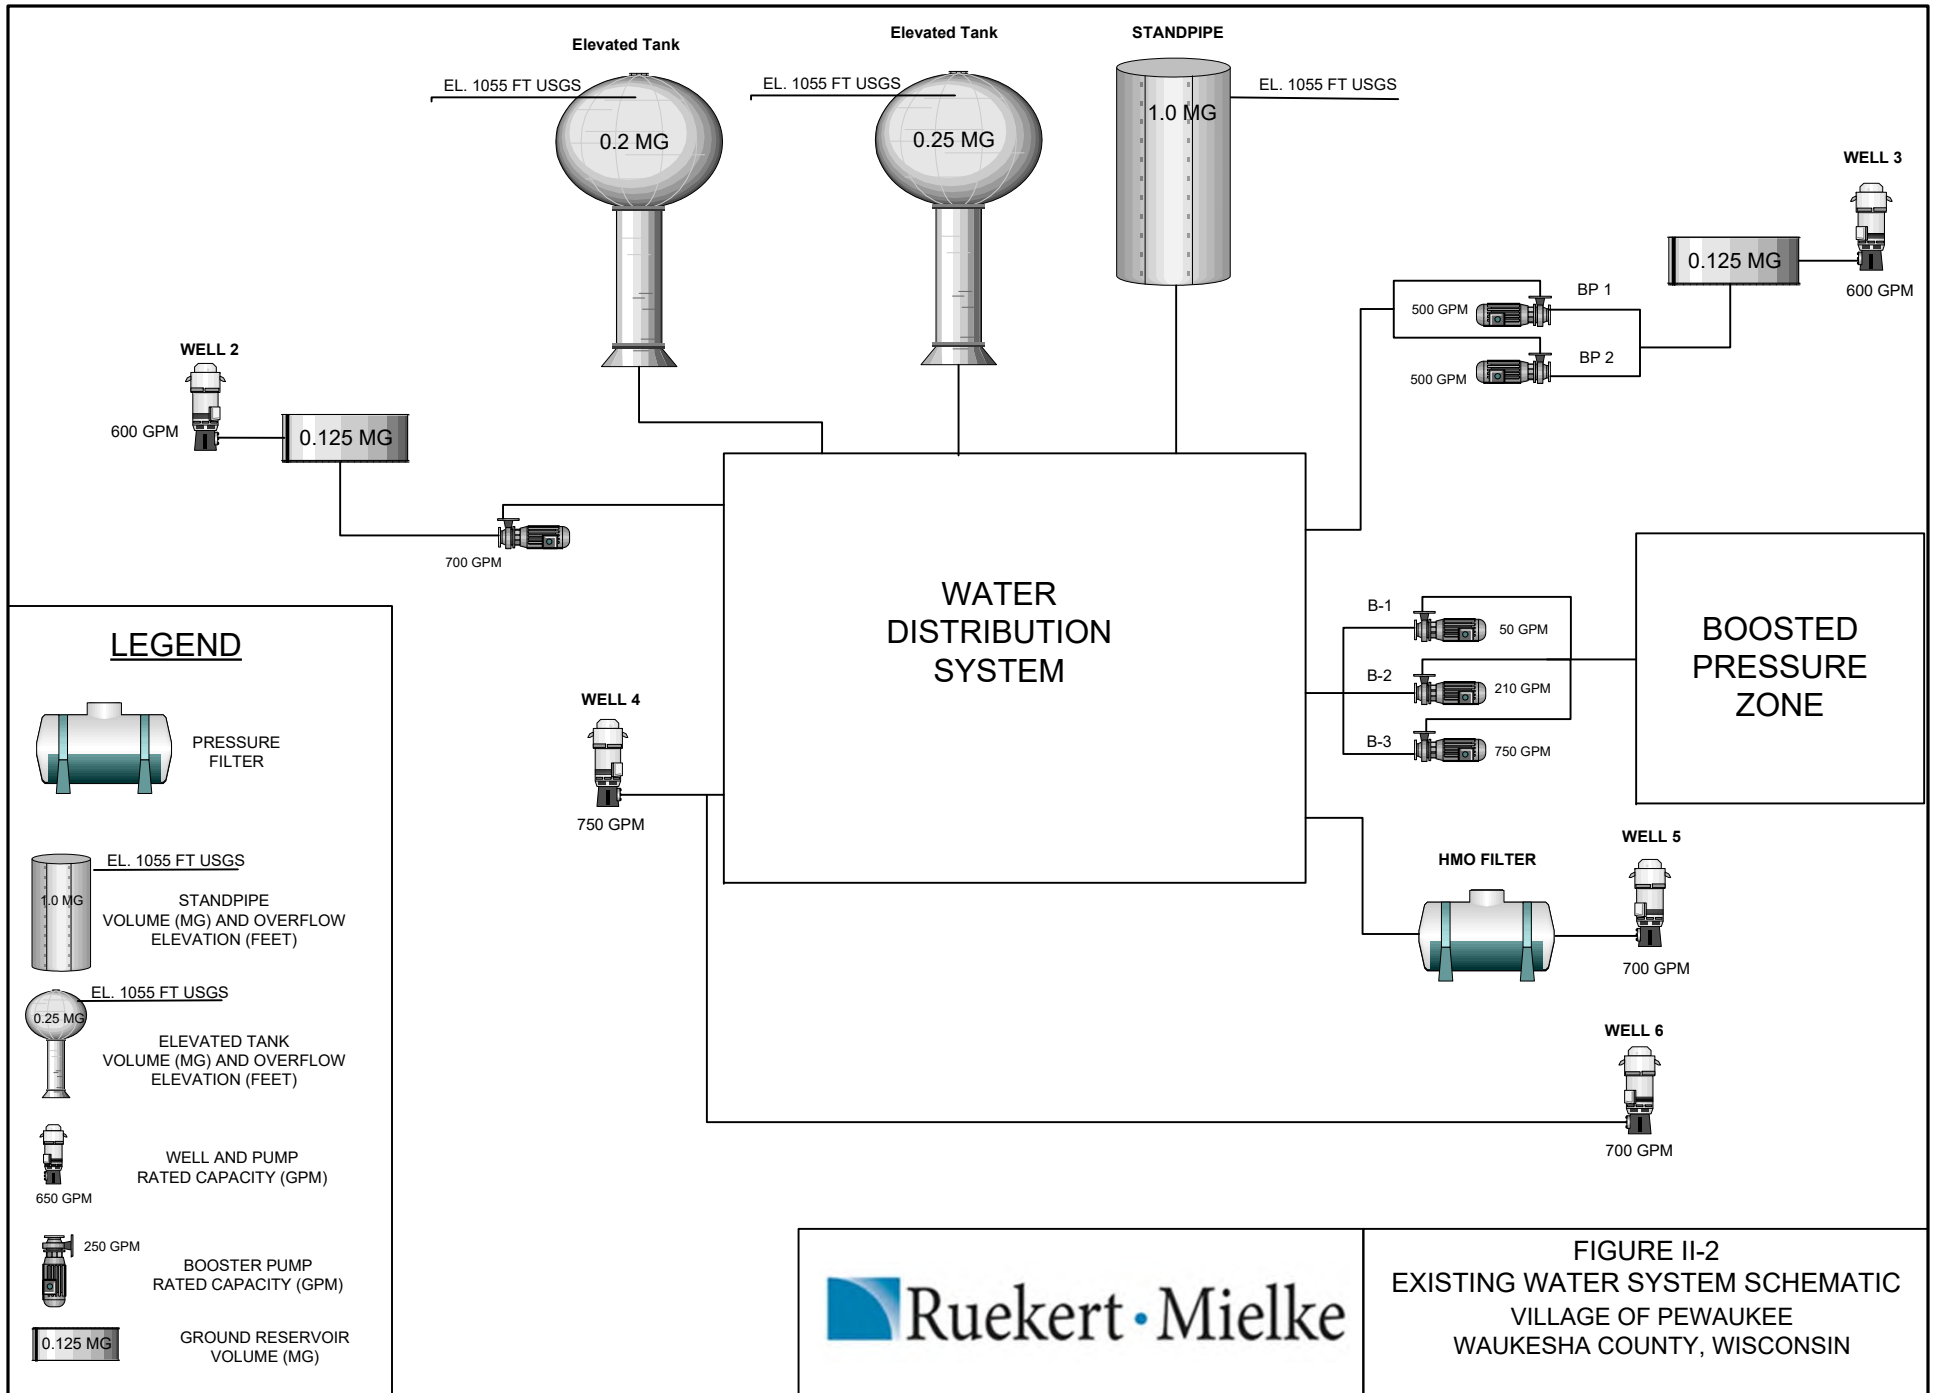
Elevated Tank

EL. 1055 FT USGS

0.2 MG

Elevated Tank

EL. 1055 FT USGS

0.25 MG

STANDPIPE

1.0 MG

EL. 1055 FT USGS

WELL 3

0.125 MG

600 GPM

BP 1

500 GPM

BP 2

500 GPM

WELL 2

600 GPM

0.125 MG

700 GPM

WATER DISTRIBUTION SYSTEM

B-1

50 GPM

B-2

210 GPM

B-3

750 GPM

BOOSTED PRESSURE ZONE

WELL 4

750 GPM

HMO FILTER

WELL 5

700 GPM

WELL 6

700 GPM

LEGEND

PRESSURE FILTER

EL. 1055 FT USGS

1.0 MG

STANDPIPE VOLUME (MG) AND OVERFLOW ELEVATION (FEET)

EL. 1055 FT USGS

0.25 MG

ELEVATED TANK VOLUME (MG) AND OVERFLOW ELEVATION (FEET)

650 GPM

WELL AND PUMP RATED CAPACITY (GPM)

250 GPM

BOOSTER PUMP RATED CAPACITY (GPM)

0.125 MG

GROUND RESERVOIR VOLUME (MG)

Ruekert · Mielke

FIGURE II-2
EXISTING WATER SYSTEM SCHEMATIC
VILLAGE OF PEWAUKEE
WAUKESHA COUNTY, WISCONSIN